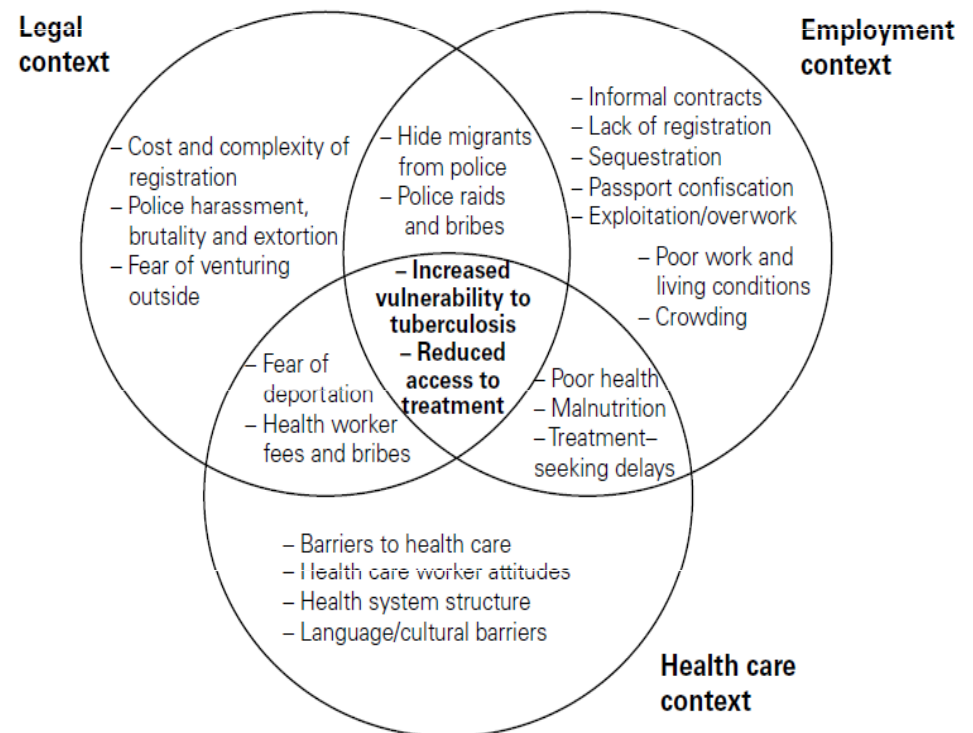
Legal context

Employment context

– Cost and complexity of registration
– Police harassment, brutality and extortion
– Fear of venturing outside

– Hide migrants from police
– Police raids and bribes

– Informal contracts
– Lack of registration
– Sequestration
– Passport confiscation
– Exploitation/overwork
– Poor work and living conditions
– Crowding

– Increased vulnerability to tuberculosis
– Reduced access to treatment

– Fear of deportation
– Health worker fees and bribes

– Poor health
– Malnutrition
– Treatment–seeking delays

– Barriers to health care
– Health care worker attitudes
– Health system structure
– Language/cultural barriers

Health care context